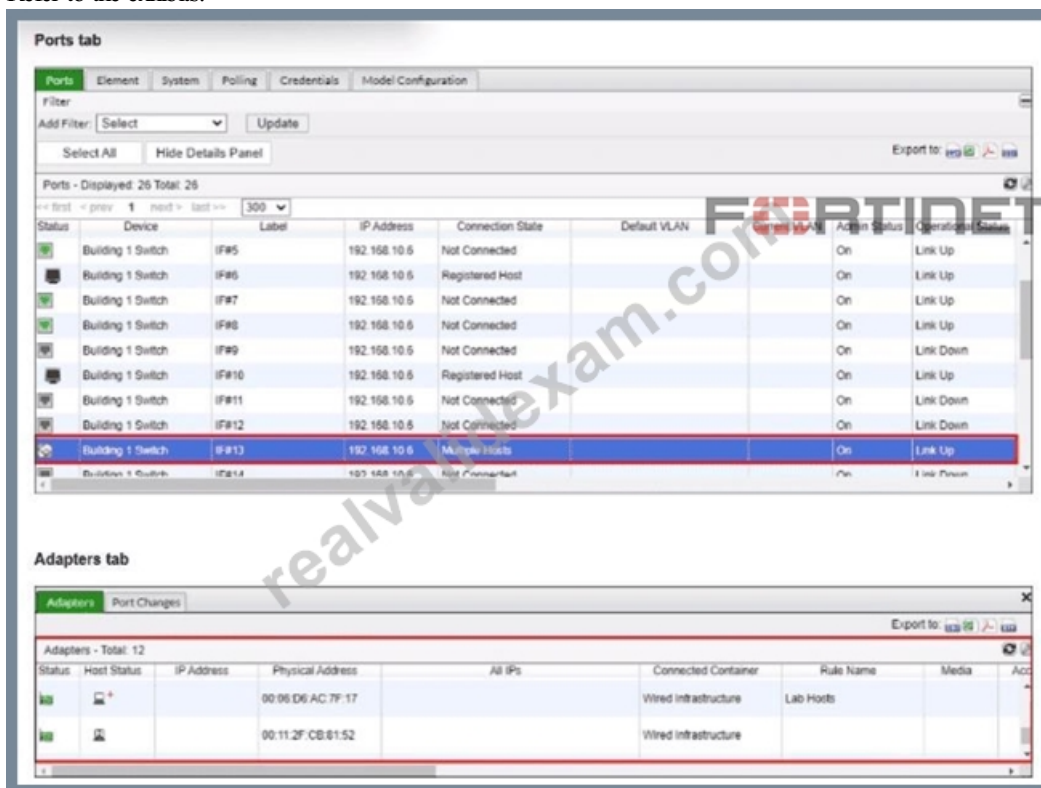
Ports tab

| Ports | Element | System | Polling | Credentials | Model Configuration |

Filter
Add Filter: Select ▾ Update
Select All Hide Details Panel
Export to:
Ports - Displayed: 26 Total: 26
<< first < prev 1 next > last >> 300 ▾

| Status | Device | Label | IP Address | Connection State | Default VLAN | Current VLAN | Admin Status | Operational Status |
|---|---|---|---|---|---|---|---|---|
| | Building 1 Switch | IF#5 | 192.168.10.6 | Not Connected | | | On | Link Up |
| | Building 1 Switch | IF#6 | 192.168.10.6 | Registered Host | | | On | Link Up |
| | Building 1 Switch | IF#7 | 192.168.10.6 | Not Connected | | | On | Link Up |
| | Building 1 Switch | IF#8 | 192.168.10.6 | Not Connected | | | On | Link Up |
| | Building 1 Switch | IF#9 | 192.168.10.6 | Not Connected | | | On | Link Down |
| | Building 1 Switch | IF#10 | 192.168.10.6 | Registered Host | | | On | Link Up |
| | Building 1 Switch | IF#11 | 192.168.10.6 | Not Connected | | | On | Link Down |
| | Building 1 Switch | IF#12 | 192.168.10.6 | Not Connected | | | On | Link Down |
| | Building 1 Switch | IF#13 | 192.168.10.6 | Multiple Hosts | | | On | Link Up |
| | Building 1 Switch | IF#14 | 192.168.10.6 | Not Connected | | | On | Link Down |

FORTINET
realvalidexam.com

Adapters tab

| Adapters | Port Changes |

Export to:
Adapters - Total: 12

| Status | Host Status | IP Address | Physical Address | All IPs | Connected Container | Rule Name | Media | Acc |
|---|---|---|---|---|---|---|---|---|
| | | | 00:06:D6:AC:7F:17 | | Wired Infrastructure | Lab Hosts | | |
| | | | 00:11:2F:CB:81:52 | | Wired Infrastructure | | | |